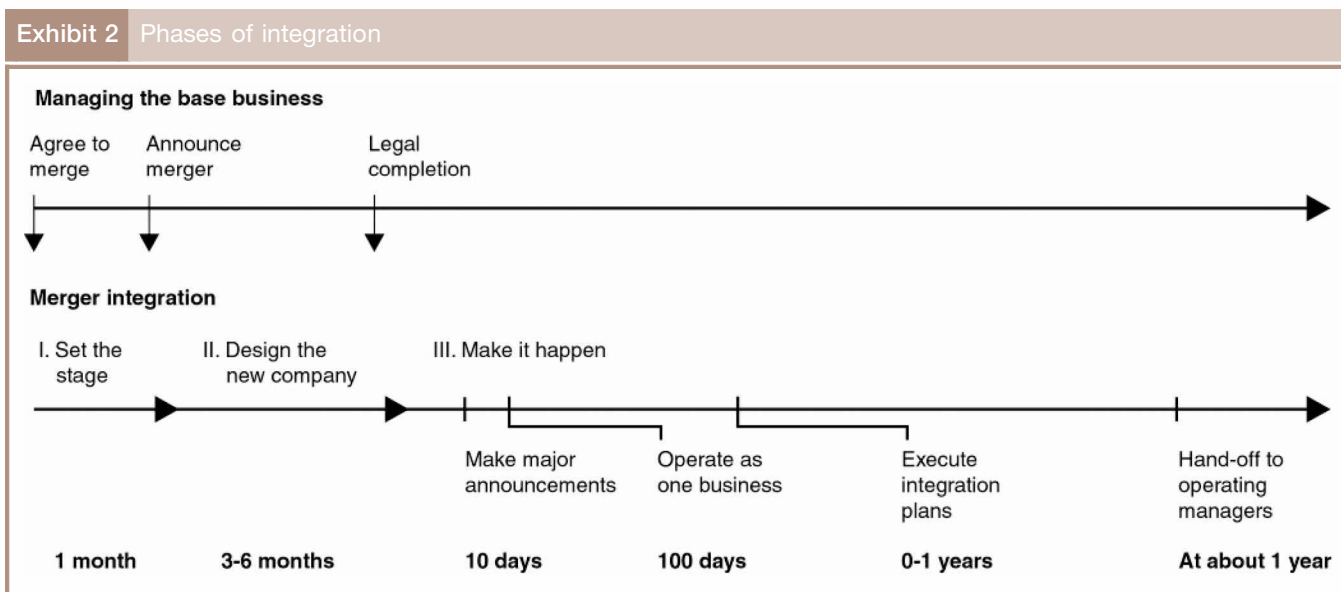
Exhibit 2 Phases of integration

Managing the base business

Agree to merge

Announce merger

Legal completion

Merger integration

I. Set the stage

II. Design the new company

III. Make it happen

Make major announcements

Operate as one business

Execute integration plans

Hand-off to operating managers

1 month

3-6 months

10 days

100 days

0-1 years

At about 1 year